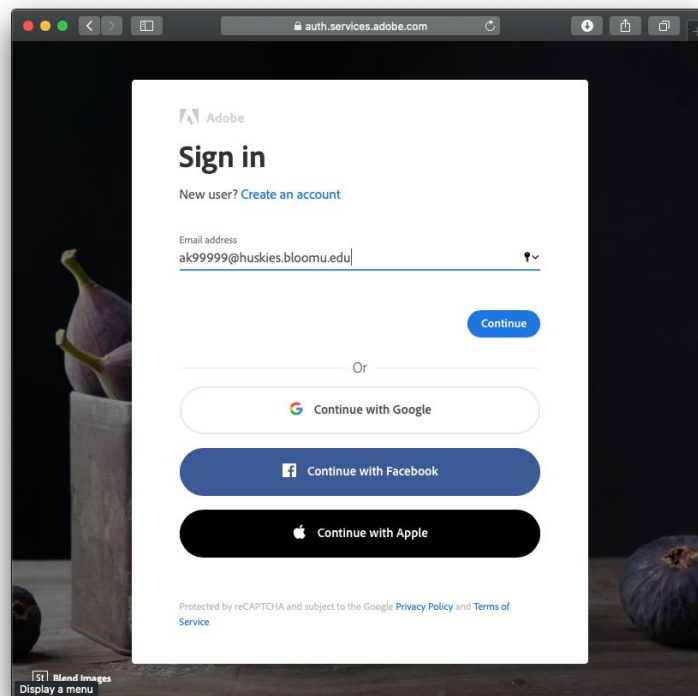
auth.services.adobe.com

Adobe

Sign in

New user? Create an account

Email address
ak99999@huskies.bloomu.edu

Continue

Or

Continue with Google

Continue with Facebook

Continue with Apple

Protected by reCAPTCHA and subject to the Google Privacy Policy and Terms of Service

St Blend Images
Display a menu